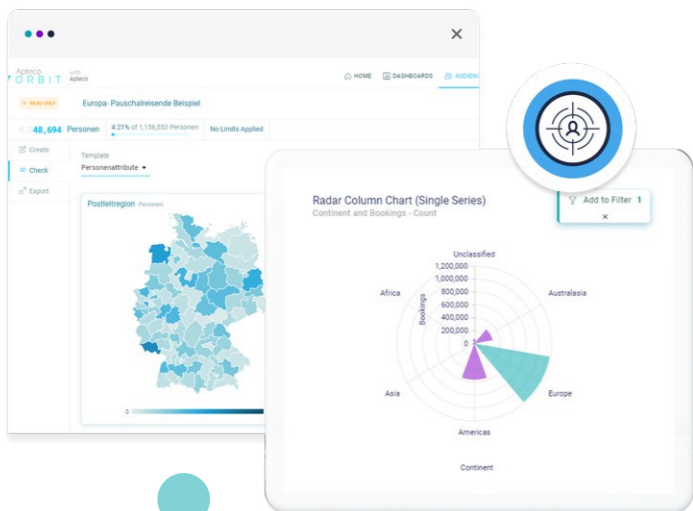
Apteco ORBIT with Apteco

HOME DASHBOARDS AUDIEN

READ ONLY Europa- Pauschalreisende Beispiel

48,694 Personen 4.21% of 1,156,552 Personen No Limits Applied

Create
Check
Export

Template
Personenattribute

Postleitregion Personen

0

Radar Column Chart (Single Series)
Continent and Bookings - Count

Add to Filter 1
×

Unclassified
1,200,000
1,000,000
800,000
600,000
400,000
200,000
0
Bookings
Africa
Australasia
Asia
Europe
Americas
Continent